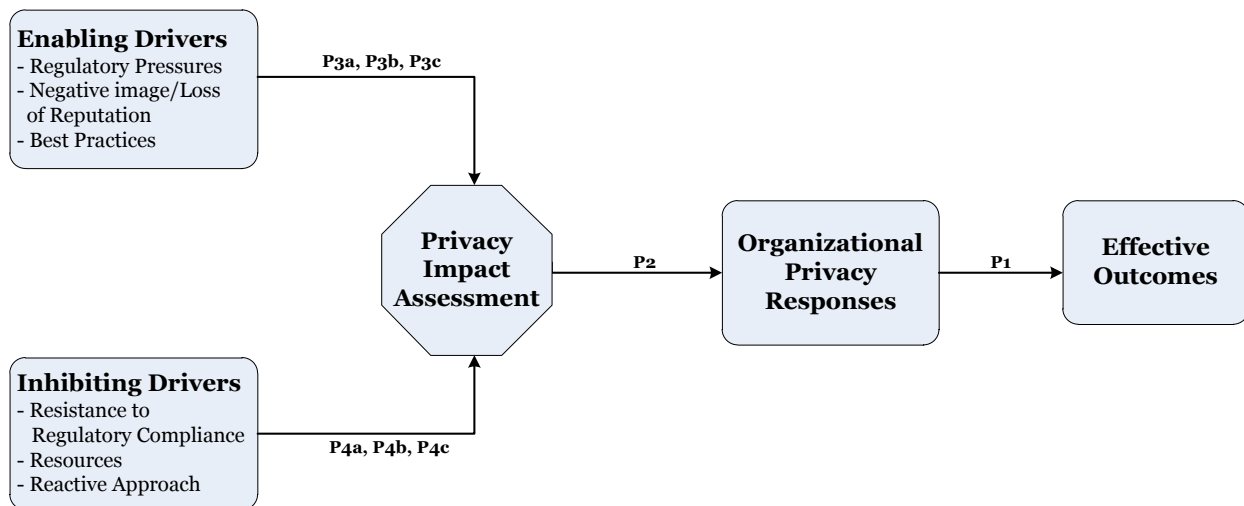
**Enabling Drivers**
- Regulatory Pressures
- Negative image/Loss of Reputation
- Best Practices

P3a, P3b, P3c

**Privacy Impact Assessment**

P2

**Organizational Privacy Responses**

P1

**Effective Outcomes**

**Inhibiting Drivers**
- Resistance to Regulatory Compliance
- Resources
- Reactive Approach

P4a, P4b, P4c